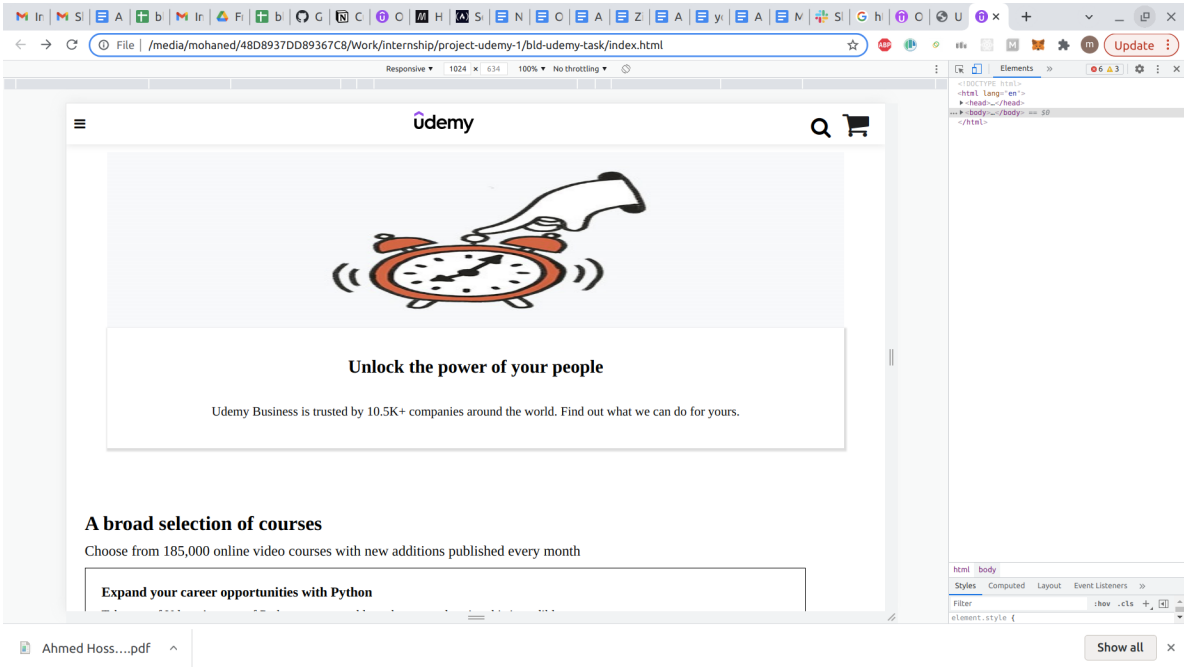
M In | M Sl | A | b | M In | Fi | b | G | C | O | H | Sl | N | O | A | Zi | A | yc | A | M | Sl | G hi | O | U | ×

File | /media/mohaned/48D8937DD89367C8/Work/internship/project-udemy-1/bld-udemy-task/index.html

Update

Responsive ▾ 1024 × 634 100% ▾ No throttling ▾

Elements »
6 3

<!DOCTYPE html>
<html lang="en">
▸<head>…</head>
▸<body>…</body> == $0
</html>

html body

Styles Computed Layout Event Listeners »

Filter :hov .cls +

element.style {

ûdemy

Unlock the power of your people

Udemy Business is trusted by 10.5K+ companies around the world. Find out what we can do for yours.

A broad selection of courses

Choose from 185,000 online video courses with new additions published every month

Expand your career opportunities with Python

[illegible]

Ahmed Hoss….pdf ^

Show all ×